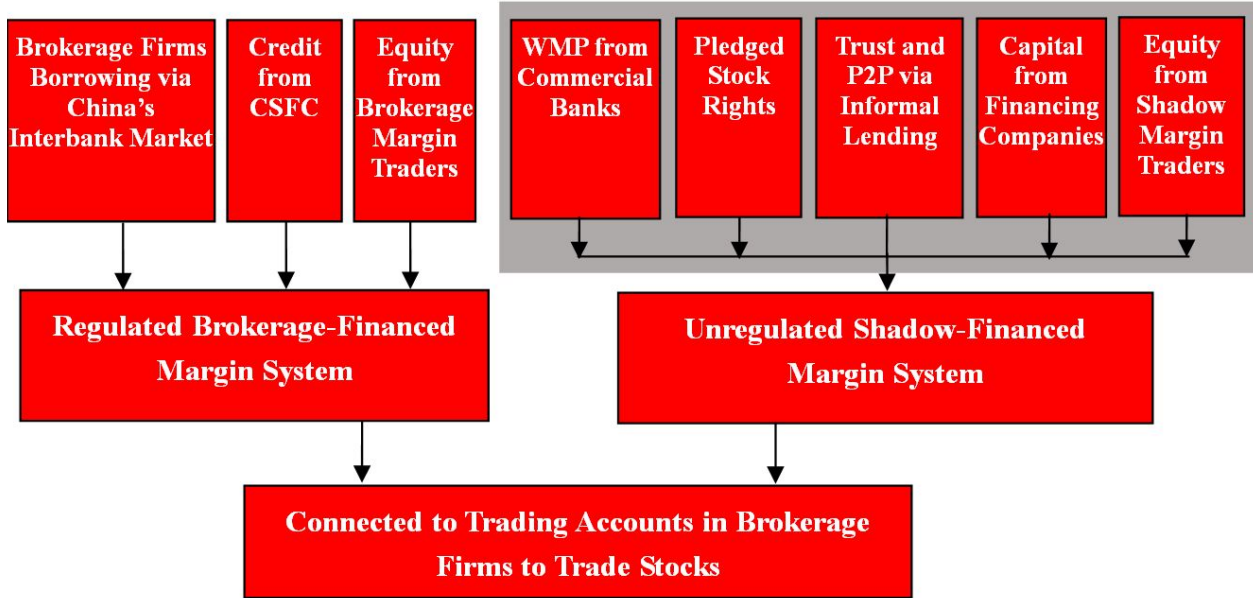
Brokerage Firms Borrowing via China's Interbank Market

Credit from CSFC

Equity from Brokerage Margin Traders

WMP from Commercial Banks

Pledged Stock Rights

Trust and P2P via Informal Lending

Capital from Financing Companies

Equity from Shadow Margin Traders

Regulated Brokerage-Financed Margin System

Unregulated Shadow-Financed Margin System

Connected to Trading Accounts in Brokerage Firms to Trade Stocks